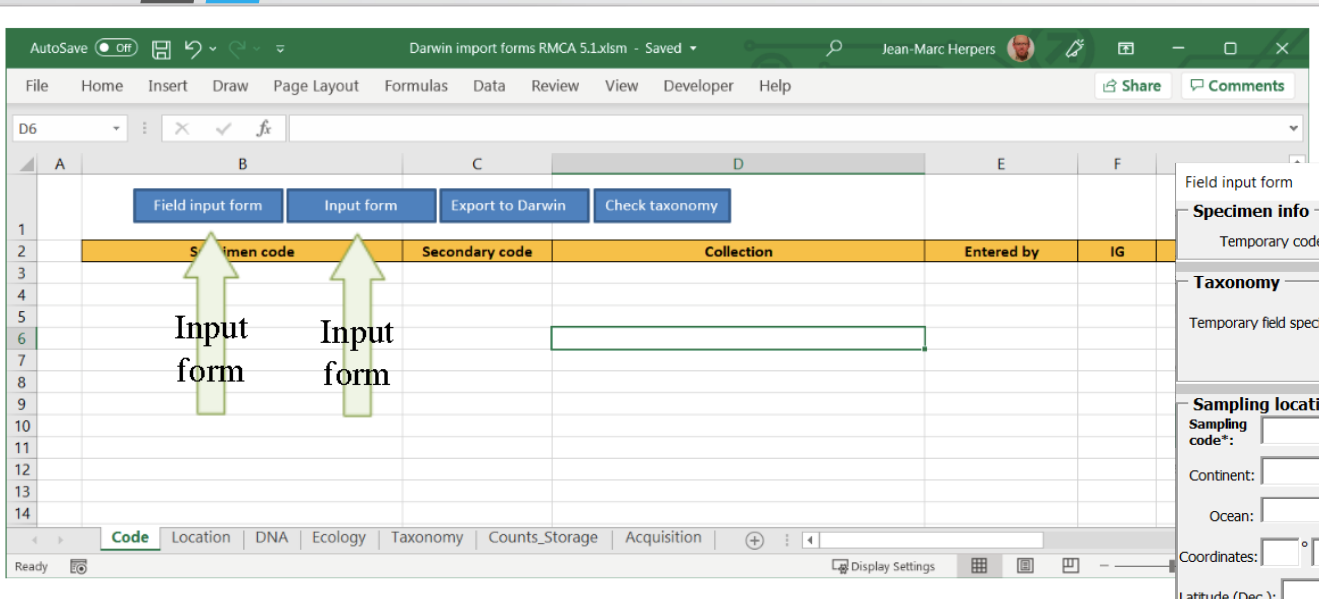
AutoSave Off
Darwin import forms RMCA 5.1.xlsm - Saved
Jean-Marc Herpers

File Home Insert Draw Page Layout Formulas Data Review View Developer Help
Share Comments

D6
$f_x$

| | A | B | C | D | E | F |
|---|---|---|---|---|---|---|
| 1 | | Field input form · Input form | Export to Darwin | Check taxonomy | | |
| 2 | | S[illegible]imen code | Secondary code | Collection | Entered by | IG |
| 3 | | | | | | |
| 4 | | | | | | |
| 5 | | | | | | |
| 6 | | | | | | |
| 7 | | | | | | |
| 8 | | | | | | |
| 9 | | | | | | |
| 10 | | | | | | |
| 11 | | | | | | |
| 12 | | | | | | |
| 13 | | | | | | |
| 14 | | | | | | |

Input form

Input form

Code Location DNA Ecology Taxonomy Counts_Storage Acquisition

Ready
Display Settings

Field input form
Specimen info
Temporary code
Taxonomy
Temporary field spec
Sampling locati
Sampling code*:
Continent:
Ocean:
Coordinates: °
Latitude (Dec.):